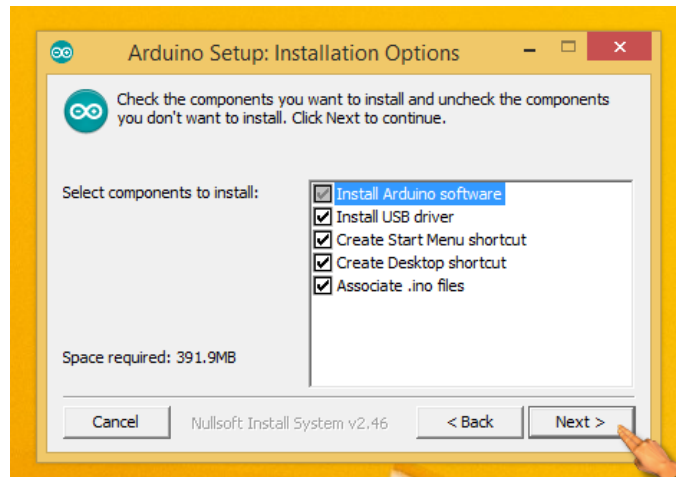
Arduino Setup: Installation Options

Check the components you want to install and uncheck the components you don't want to install. Click Next to continue.

Select components to install:

Install Arduino software
Install USB driver
Create Start Menu shortcut
Create Desktop shortcut
Associate .ino files

Space required: 391.9MB

Cancel
Nullsoft Install System v2.46
< Back
Next >